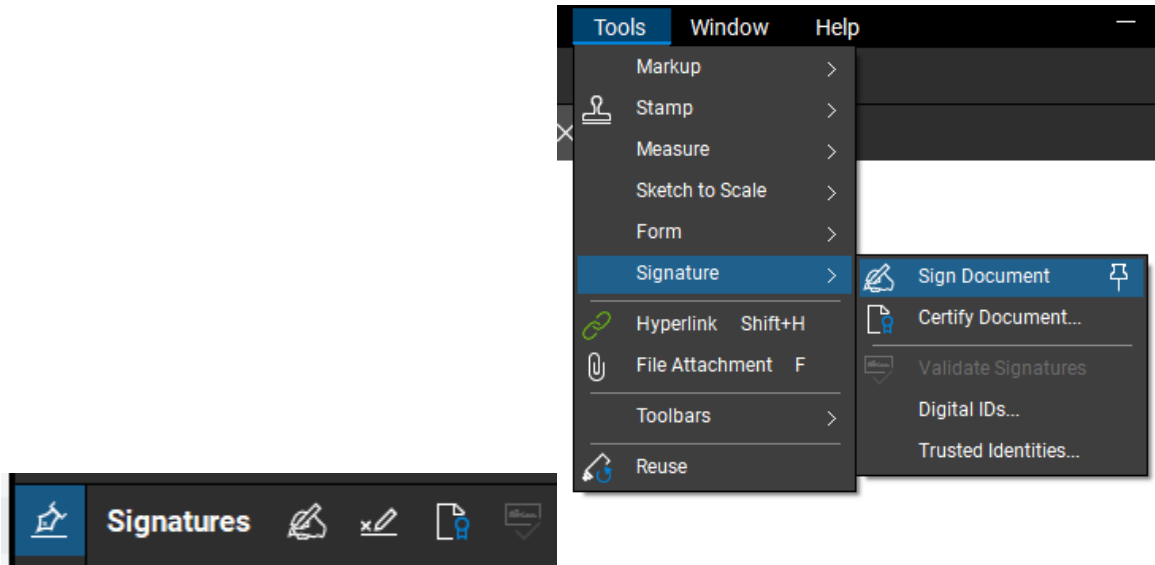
Tools Window Help

Markup
Stamp
Measure
Sketch to Scale
Form
Signature
Hyperlink Shift+H
File Attachment F
Toolbars
Reuse

Sign Document
Certify Document...
Validate Signatures
Digital IDs...
Trusted Identities...

Signatures